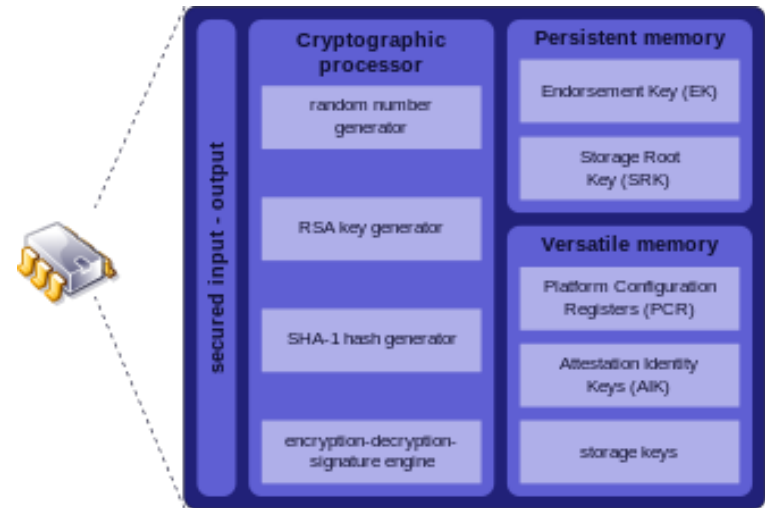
secured input - output

Cryptographic processor

random number generator

RSA key generator

SHA-1 hash generator

encryption-decryption-signature engine

Persistent memory

Endorsement Key (EK)

Storage Root Key (SRK)

Versatile memory

Platform Configuration Registers (PCR)

Attestation Identity Keys (AIK)

storage keys